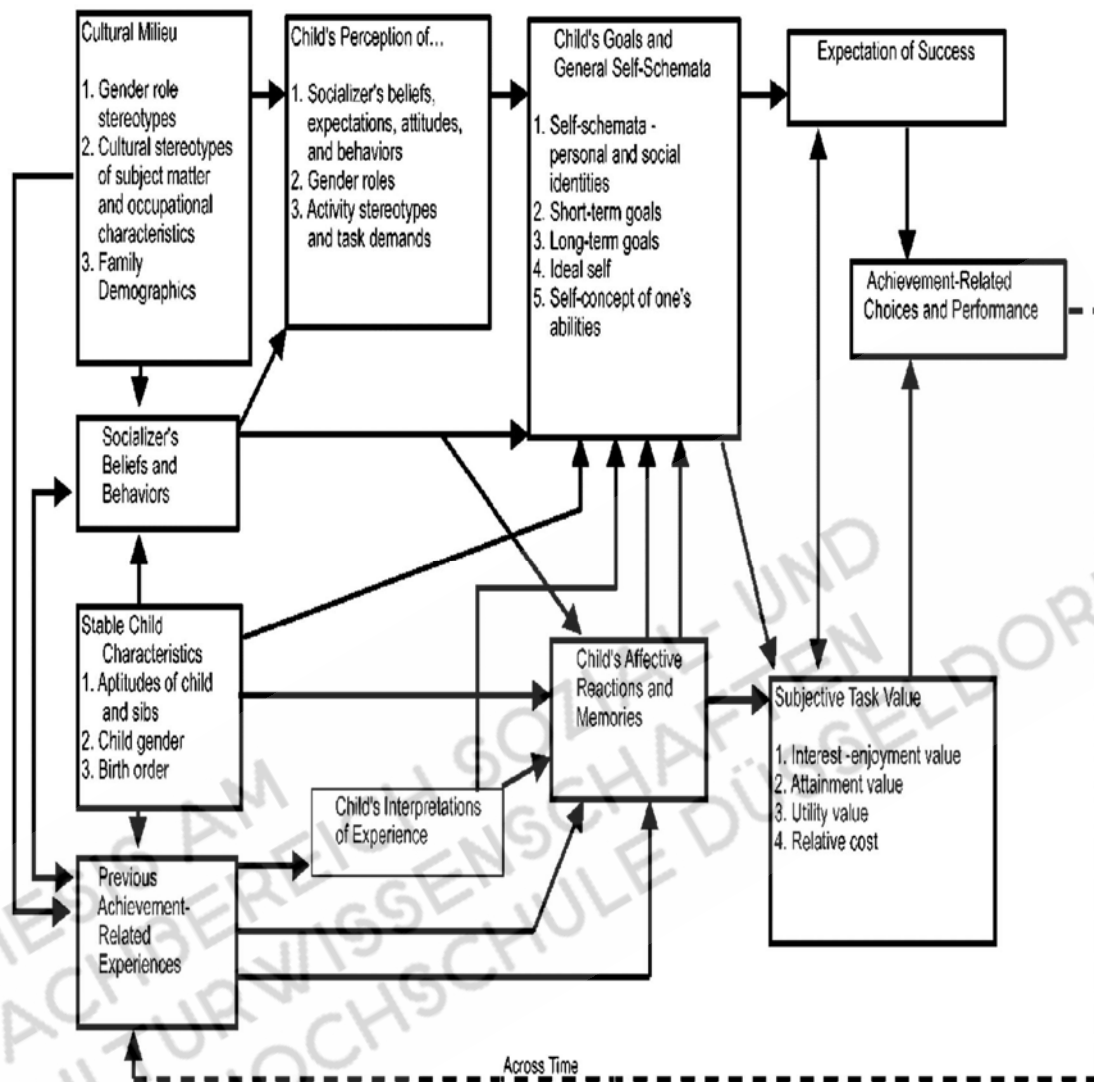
Cultural Milieu

1. Gender role stereotypes
2. Cultural stereotypes of subject matter and occupational characteristics
3. Family Demographics

Child's Perception of...

1. Socializer's beliefs, expectations, attitudes, and behaviors
2. Gender roles
3. Activity stereotypes and task demands

Child's Goals and General Self-Schemata

1. Self-schemata - personal and social identities
2. Short-term goals
3. Long-term goals
4. Ideal self
5. Self-concept of one's abilities

Expectation of Success

Achievement-Related Choices and Performance

Socializer's Beliefs and Behaviors

Stable Child Characteristics
1. Aptitudes of child and sibs
2. Child gender
3. Birth order

Child's Affective Reactions and Memories

Subjective Task Value

1. Interest -enjoyment value
2. Attainment value
3. Utility value
4. Relative cost

Child's Interpretations of Experience

Previous Achievement-Related Experiences

Across Time

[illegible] AM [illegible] FACHBEREICH SOZIAL- UND KULTURWISSENSCHAFTEN HOCHSCHULE DÜSSELDORF